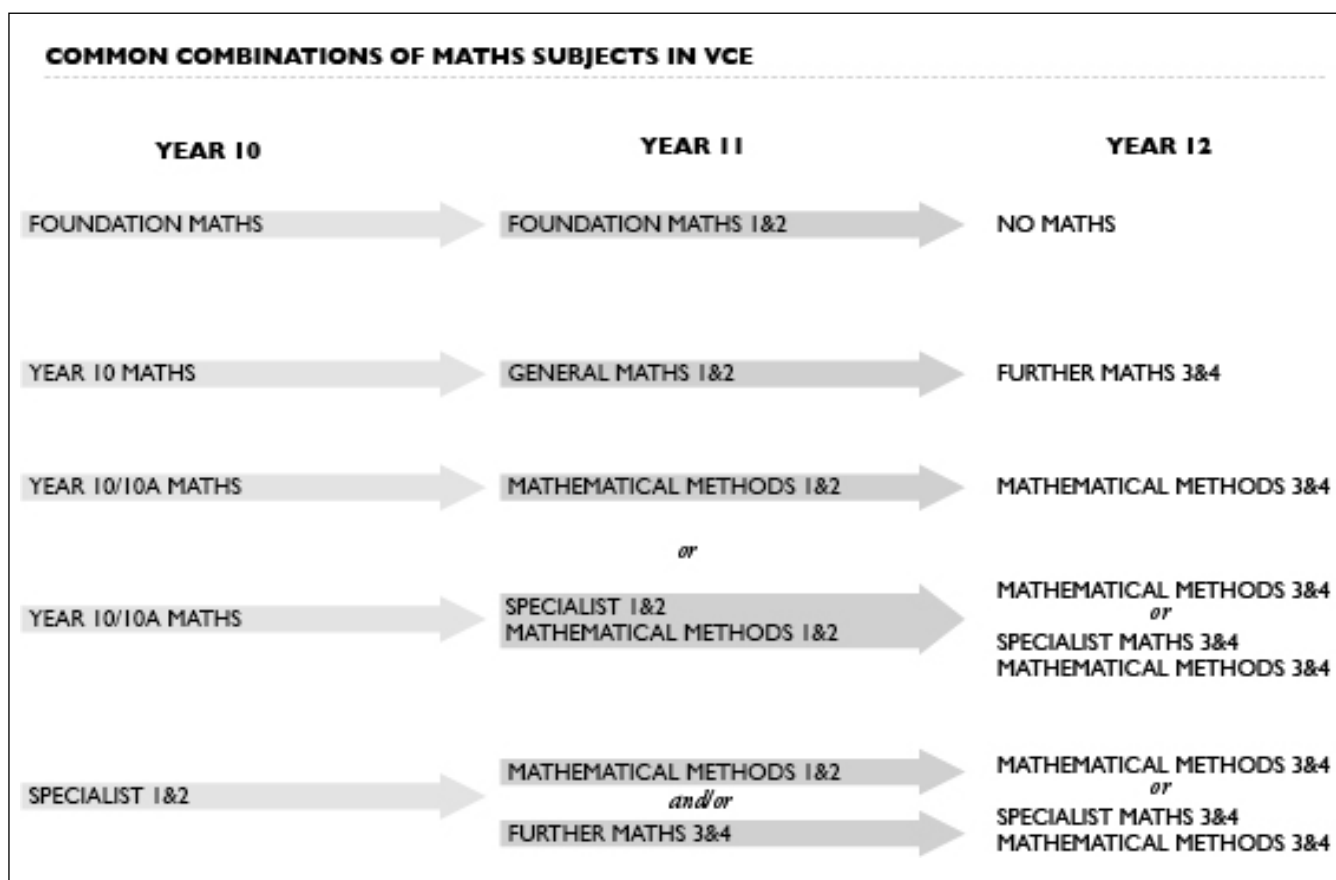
COMMON COMBINATIONS OF MATHS SUBJECTS IN VCE

YEAR 10

YEAR 11

YEAR 12

FOUNDATION MATHS

FOUNDATION MATHS 1&2

NO MATHS

YEAR 10 MATHS

GENERAL MATHS 1&2

FURTHER MATHS 3&4

YEAR 10/10A MATHS

MATHEMATICAL METHODS 1&2

MATHEMATICAL METHODS 3&4

or

YEAR 10/10A MATHS

SPECIALIST 1&2
MATHEMATICAL METHODS 1&2

MATHEMATICAL METHODS 3&4
or
SPECIALIST MATHS 3&4
MATHEMATICAL METHODS 3&4

SPECIALIST 1&2

MATHEMATICAL METHODS 1&2
and/or
FURTHER MATHS 3&4

MATHEMATICAL METHODS 3&4
or
SPECIALIST MATHS 3&4
MATHEMATICAL METHODS 3&4